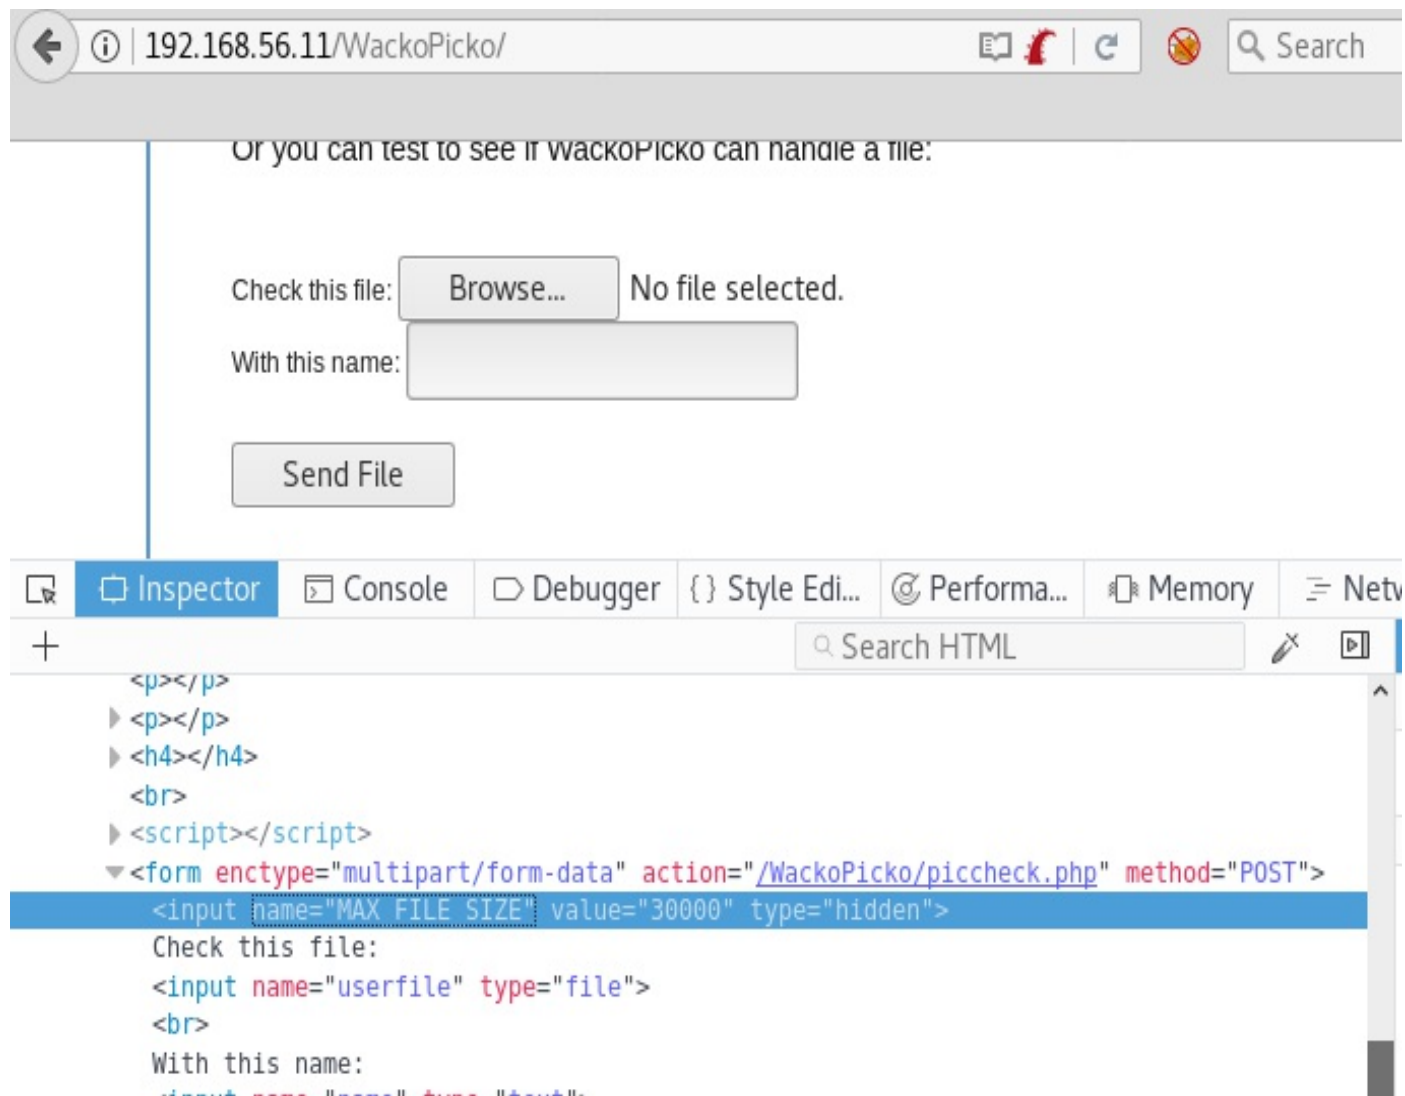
192.168.56.11/WackoPicko/

Search

Or you can test to see if WackoPicko can handle a file:

Check this file: Browse... No file selected.

With this name:

Send File

Inspector Console Debugger { } Style Edi... Performa... Memory Netv

+ Search HTML

<p></p>
<p></p>
<h4></h4>
<br>
<script></script>
<form enctype="multipart/form-data" action="/WackoPicko/piccheck.php" method="POST">
<input name="MAX_FILE_SIZE" value="30000" type="hidden">
Check this file:
<input name="userfile" type="file">
<br>
With this name:
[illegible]